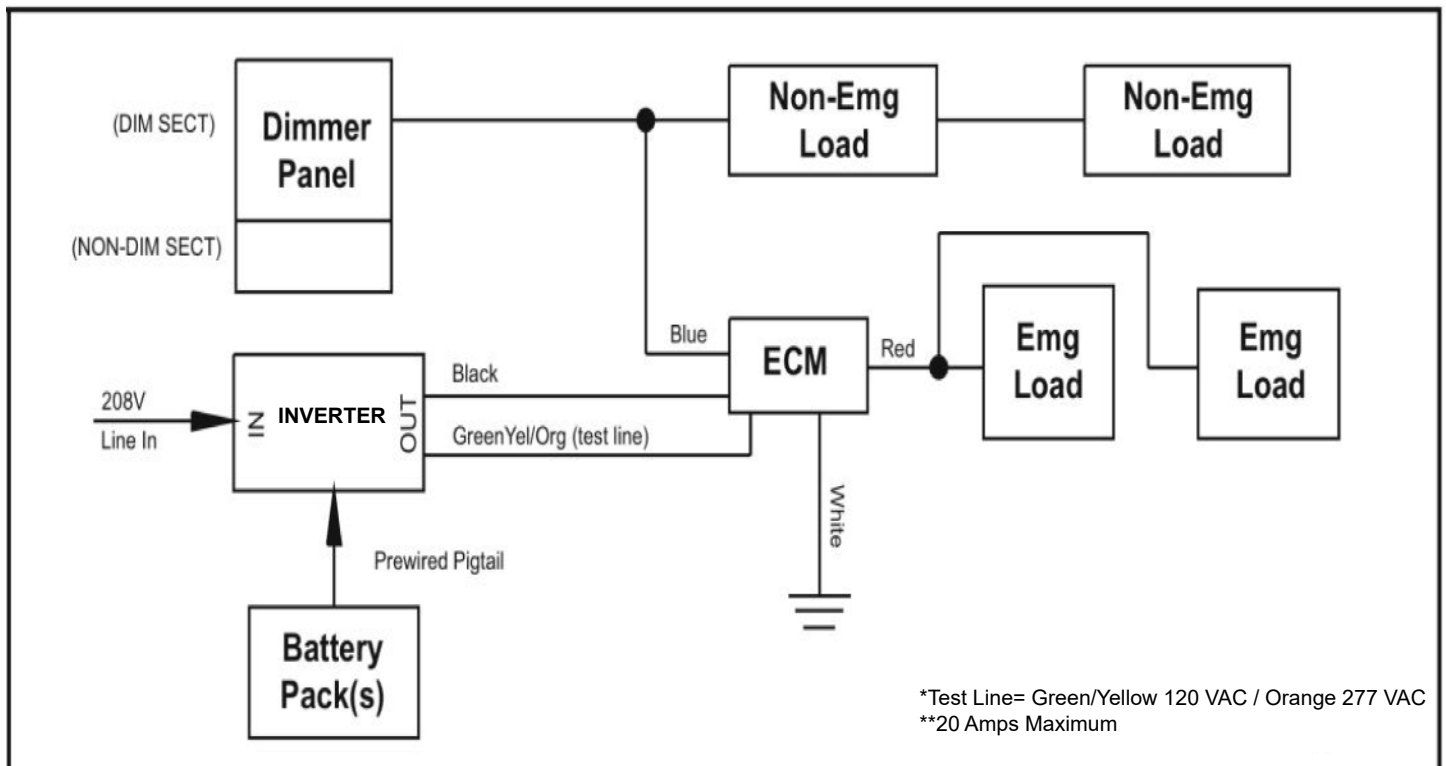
(DIM SECT)
Dimmer Panel
(NON-DIM SECT)
Non-Emg Load
Non-Emg Load
Blue
ECM
Red
Emg Load
Emg Load
208V
Line In
IN
INVERTER
OUT
Black
GreenYel/Org (test line)
White
Prewired Pigtail
Battery Pack(s)
*Test Line= Green/Yellow 120 VAC / Orange 277 VAC
**20 Amps Maximum